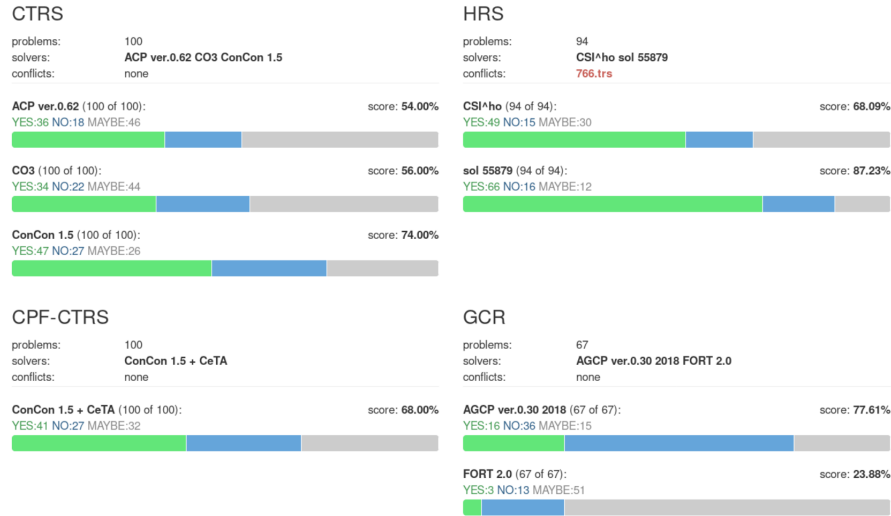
CTRS

| | |
|---|---|
| problems: | 100 |
| solvers: | ACP ver.0.62 CO3 ConCon 1.5 |
| conflicts: | none |

ACP ver.0.62 (100 of 100): score: 54.00%
YES:36 NO:18 MAYBE:46

CO3 (100 of 100): score: 56.00%
YES:34 NO:22 MAYBE:44

ConCon 1.5 (100 of 100): score: 74.00%
YES:47 NO:27 MAYBE:26

HRS

| | |
|---|---|
| problems: | 94 |
| solvers: | CSI^ho sol 55879 |
| conflicts: | 766.trs |

CSI^ho (94 of 94): score: 68.09%
YES:49 NO:15 MAYBE:30

sol 55879 (94 of 94): score: 87.23%
YES:66 NO:16 MAYBE:12

CPF-CTRS

| | |
|---|---|
| problems: | 100 |
| solvers: | ConCon 1.5 + CeTA |
| conflicts: | none |

ConCon 1.5 + CeTA (100 of 100): score: 68.00%
YES:41 NO:27 MAYBE:32

GCR

| | |
|---|---|
| problems: | 67 |
| solvers: | AGCP ver.0.30 2018 FORT 2.0 |
| conflicts: | none |

AGCP ver.0.30 2018 (67 of 67): score: 77.61%
YES:16 NO:36 MAYBE:15

FORT 2.0 (67 of 67): score: 23.88%
YES:3 NO:13 MAYBE:51